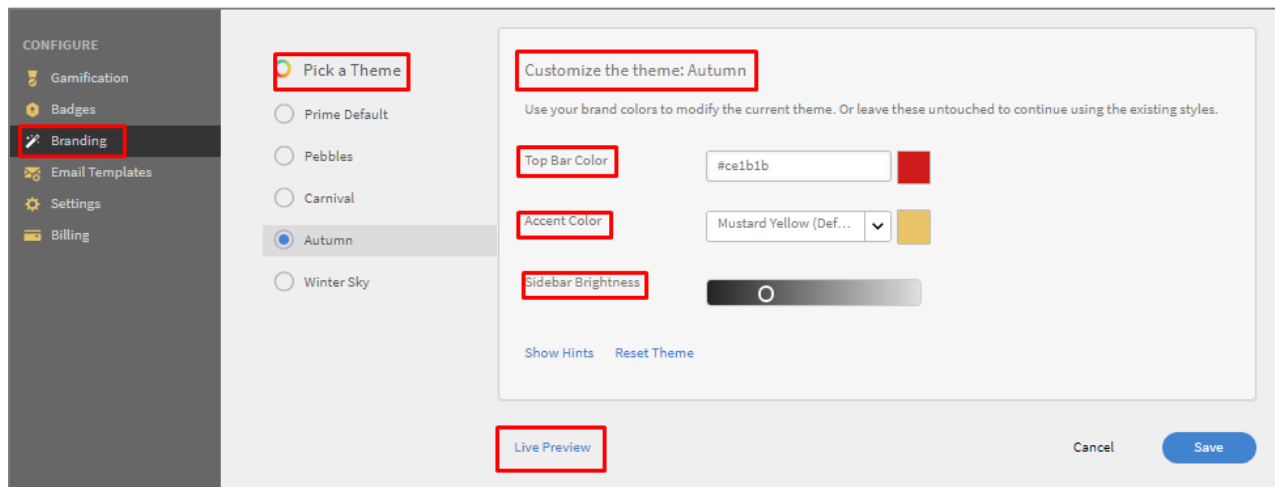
CONFIGURE
Gamification
Badges
Branding
Email Templates
Settings
Billing

Pick a Theme
Prime Default
Pebbles
Carnival
Autumn
Winter Sky

Customize the theme: Autumn

Use your brand colors to modify the current theme. Or leave these untouched to continue using the existing styles.

Top Bar Color
#ce1b1b

Accent Color
Mustard Yellow (Def...

Sidebar Brightness

Show Hints
Reset Theme

Live Preview
Cancel
Save